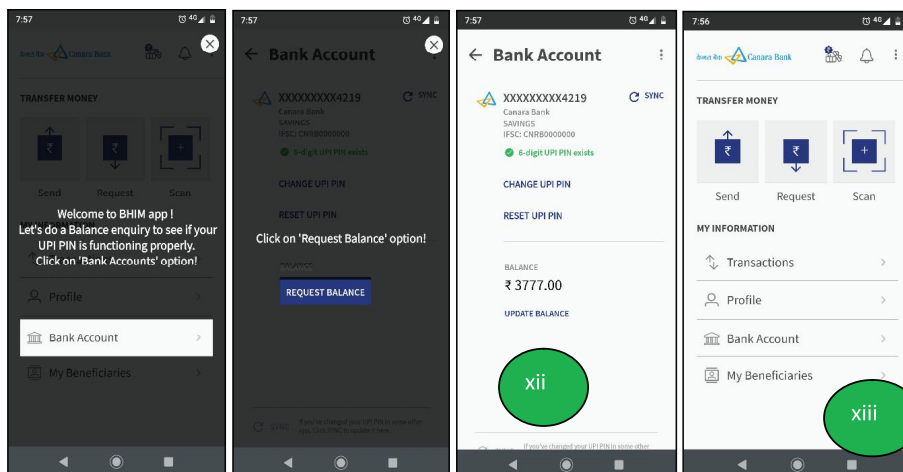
7:57

केनरा बैंक Canara Bank

TRANSFER MONEY

Send Request Scan

Welcome to BHIM app !
Let's do a Balance enquiry to see if your UPI PIN is functioning properly.
Click on 'Bank Accounts' option!

Profile

Bank Account

My Beneficiaries

7:57

← Bank Account

XXXXXXXXX4219 SYNC
Canara Bank
SAVINGS
IFSC: CNRB0000000
6-digit UPI PIN exists

CHANGE UPI PIN

RESET UPI PIN

Click on 'Request Balance' option!

BALANCE

REQUEST BALANCE

SYNC If you've changed your UPI PIN in some other app, Click 'SYNC' to update here.

7:57

← Bank Account

XXXXXXXXX4219 SYNC
Canara Bank
SAVINGS
IFSC: CNRB0000000
6-digit UPI PIN exists

CHANGE UPI PIN

RESET UPI PIN

BALANCE
₹ 3777.00

UPDATE BALANCE

xii

If you've changed your UPI PIN in some other

7:56

केनरा बैंक Canara Bank

TRANSFER MONEY

Send Request Scan

MY INFORMATION

Transactions

Profile

Bank Account

My Beneficiaries

xiii